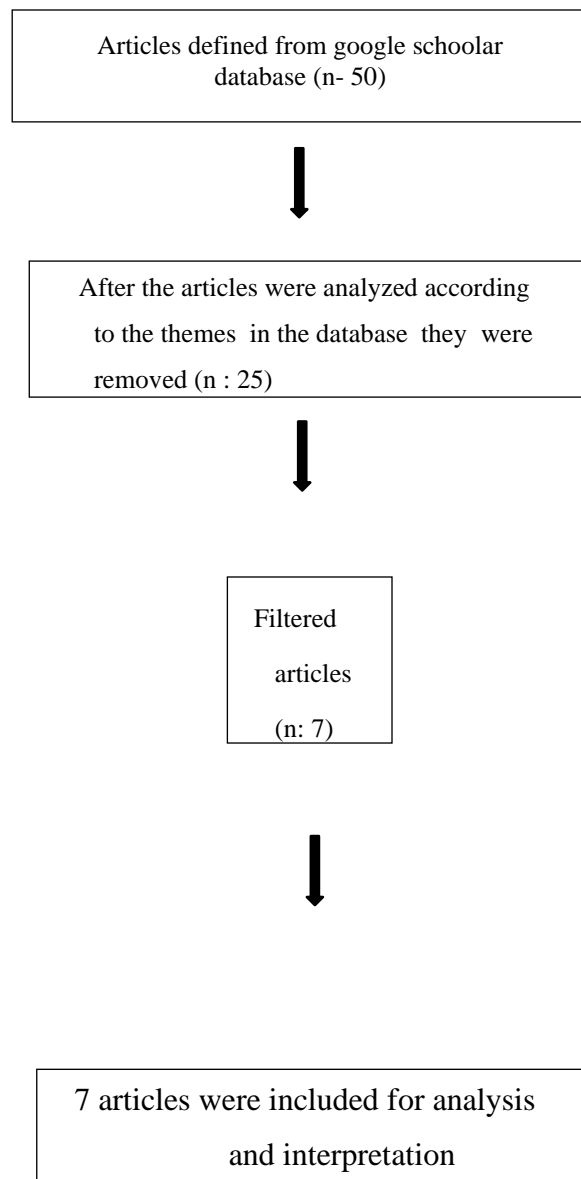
Articles defined from google schoolar database (n- 50)

After the articles were analyzed according to the themes in the database they were removed (n : 25)

Filtered articles (n: 7)

7 articles were included for analysis and interpretation